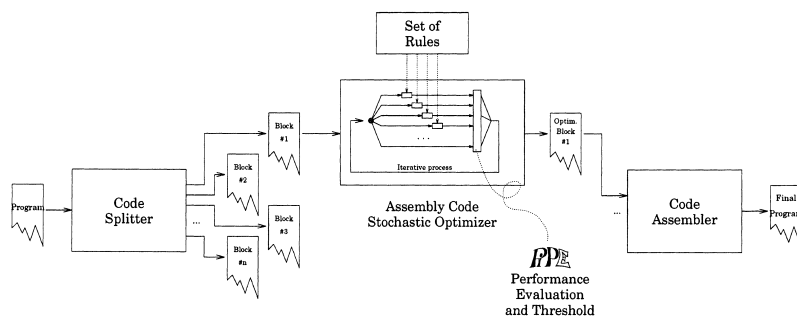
Set of Rules

Program

Code Splitter

Block #1

Block #2

...

Block #3

Block #n

. . .

Iterative process

Assembly Code Stochastic Optimizer

Optim. Block #1

...

Code Assembler

Final Program

Performance Evaluation and Threshold